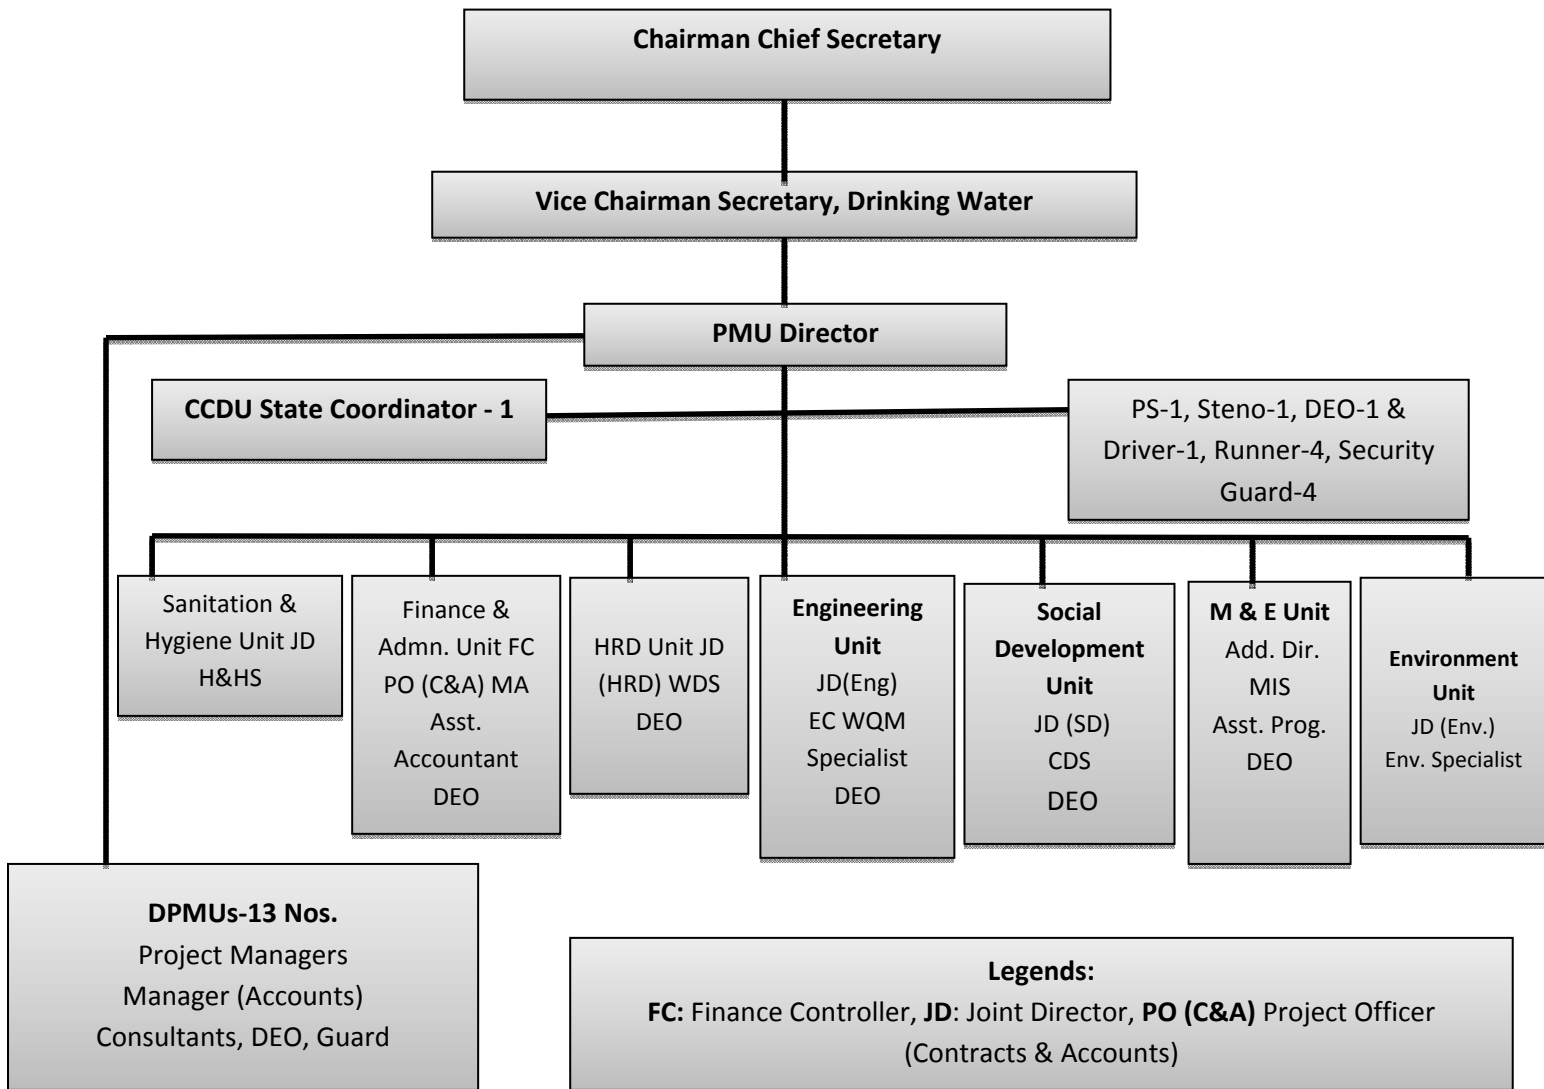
Chairman Chief Secretary

Vice Chairman Secretary, Drinking Water

PMU Director

CCDU State Coordinator - 1

PS-1, Steno-1, DEO-1 & Driver-1, Runner-4, Security Guard-4

Sanitation & Hygiene Unit JD H&HS

Finance & Admn. Unit FC PO (C&A) MA Asst. Accountant DEO

HRD Unit JD (HRD) WDS DEO

Engineering Unit
JD(Eng) EC WQM Specialist DEO

Social Development Unit
JD (SD) CDS DEO

M & E Unit
Add. Dir. MIS Asst. Prog. DEO

Environment Unit
JD (Env.) Env. Specialist

DPMUs-13 Nos.
Project Managers
Manager (Accounts)
Consultants, DEO, Guard

Legends:
FC: Finance Controller, JD: Joint Director, PO (C&A) Project Officer (Contracts & Accounts)